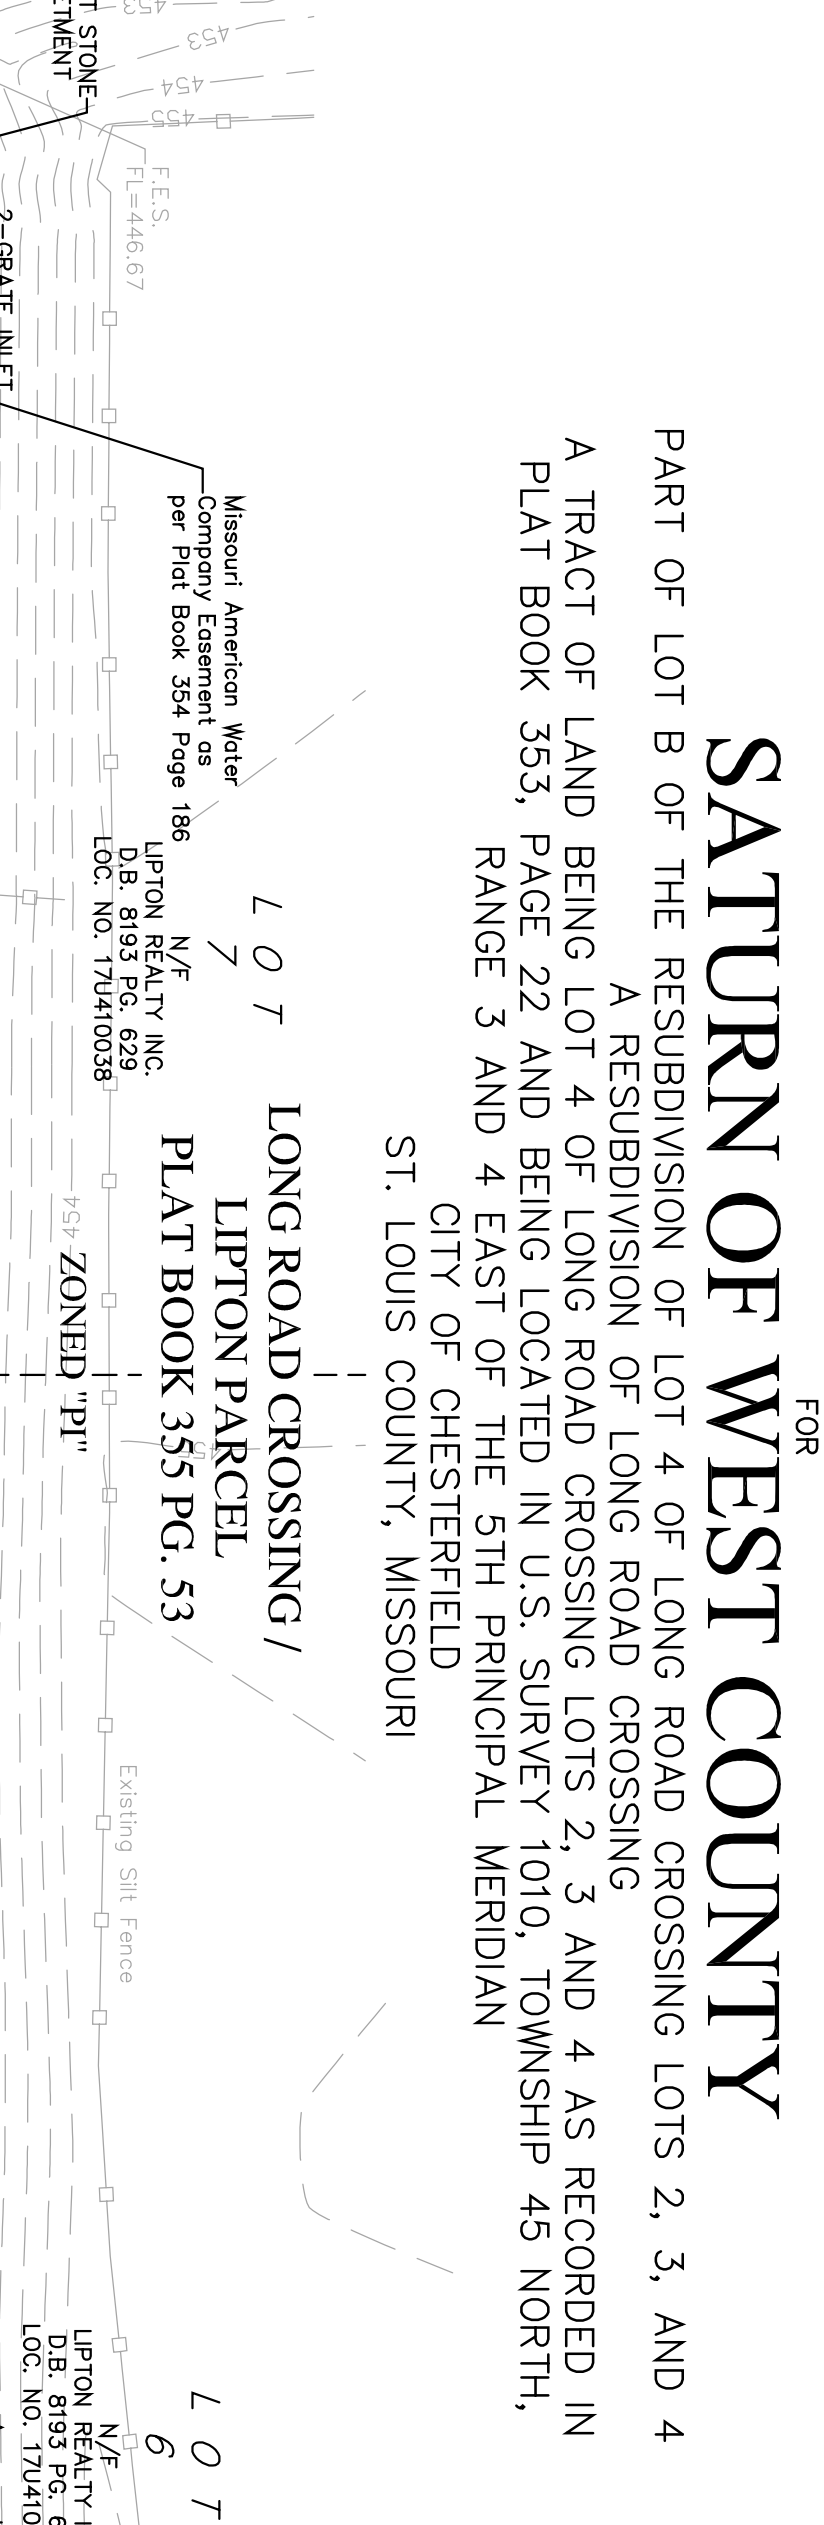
FOR
SATURN OF WEST COUNTY
PART OF LOT B OF THE RESUBDIVISION OF LOT 4 OF LONG ROAD CROSSING LOTS 2, 3, AND 4
A RESUBDIVISION OF LONG ROAD CROSSING
A TRACT OF LAND BEING LOT 4 OF LONG ROAD CROSSING LOTS 2, 3 AND 4 AS RECORDED IN PLAT BOOK 353, PAGE 22 AND BEING LOCATED IN U.S. SURVEY 1010, TOWNSHIP 45 NORTH, RANGE 3 AND 4 EAST OF THE 5TH PRINCIPAL MERIDIAN
CITY OF CHESTERFIELD
ST. LOUIS COUNTY, MISSOURI

LONG ROAD CROSSING /
LIPTON PARCEL
PLAT BOOK 355 PG. 53

LOT
7

N/F
LIPTON REALTY INC.
D.B. 8193 PG. 629
LOC. NO. 17U410038

Missouri American Water Company Easement as per Plat Book 354 Page 186

ZONED "PI"

Existing Silt Fence

F.E.S.
FL=446.67

453
454
455
454

T STONE
ETMENT

2-GRATE INLET

LOT
6

N/F
LIPTON REALTY I
D.B. 8193 PG. 6
LOC. NO. 17U410